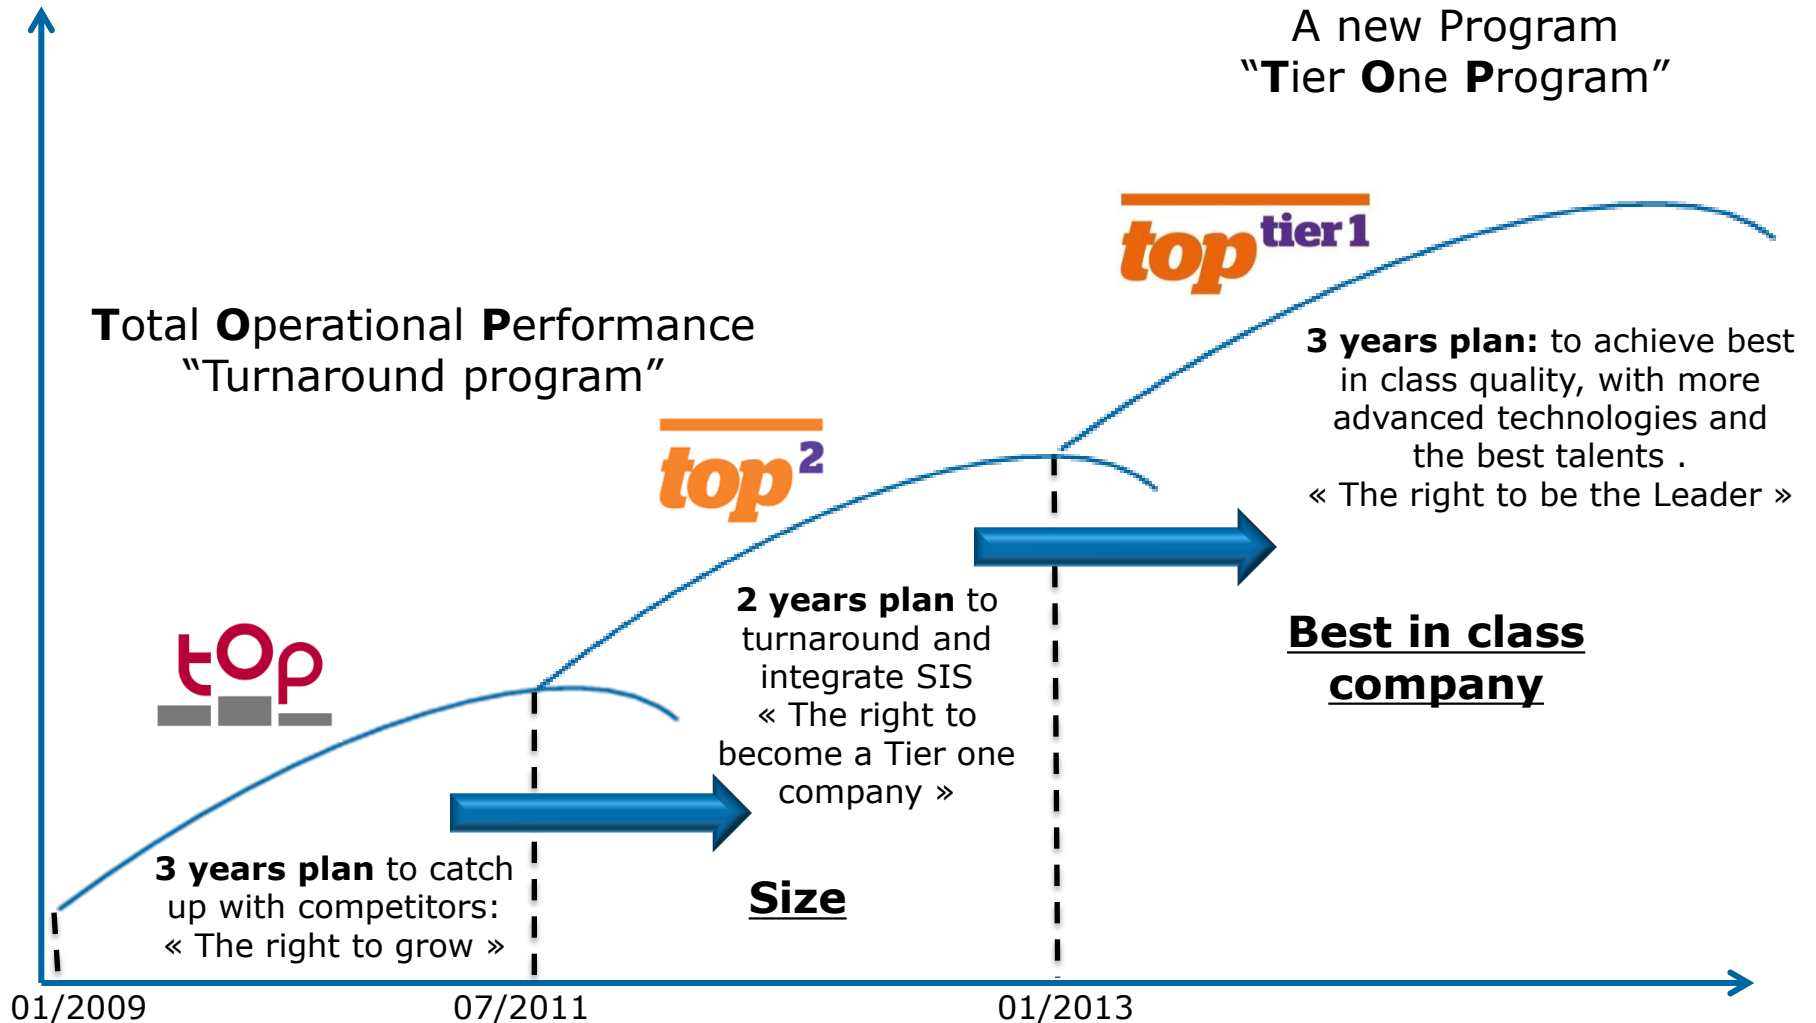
A new Program
“Tier One Program”

top tier 1

3 years plan: to achieve best in class quality, with more advanced technologies and the best talents .
« The right to be the Leader »

Total Operational Performance
“Turnaround program”

top 2

2 years plan to turnaround and integrate SIS
« The right to become a Tier one company »

Best in class company

tOp

3 years plan to catch up with competitors:
« The right to grow »

Size

01/2009

07/2011

01/2013